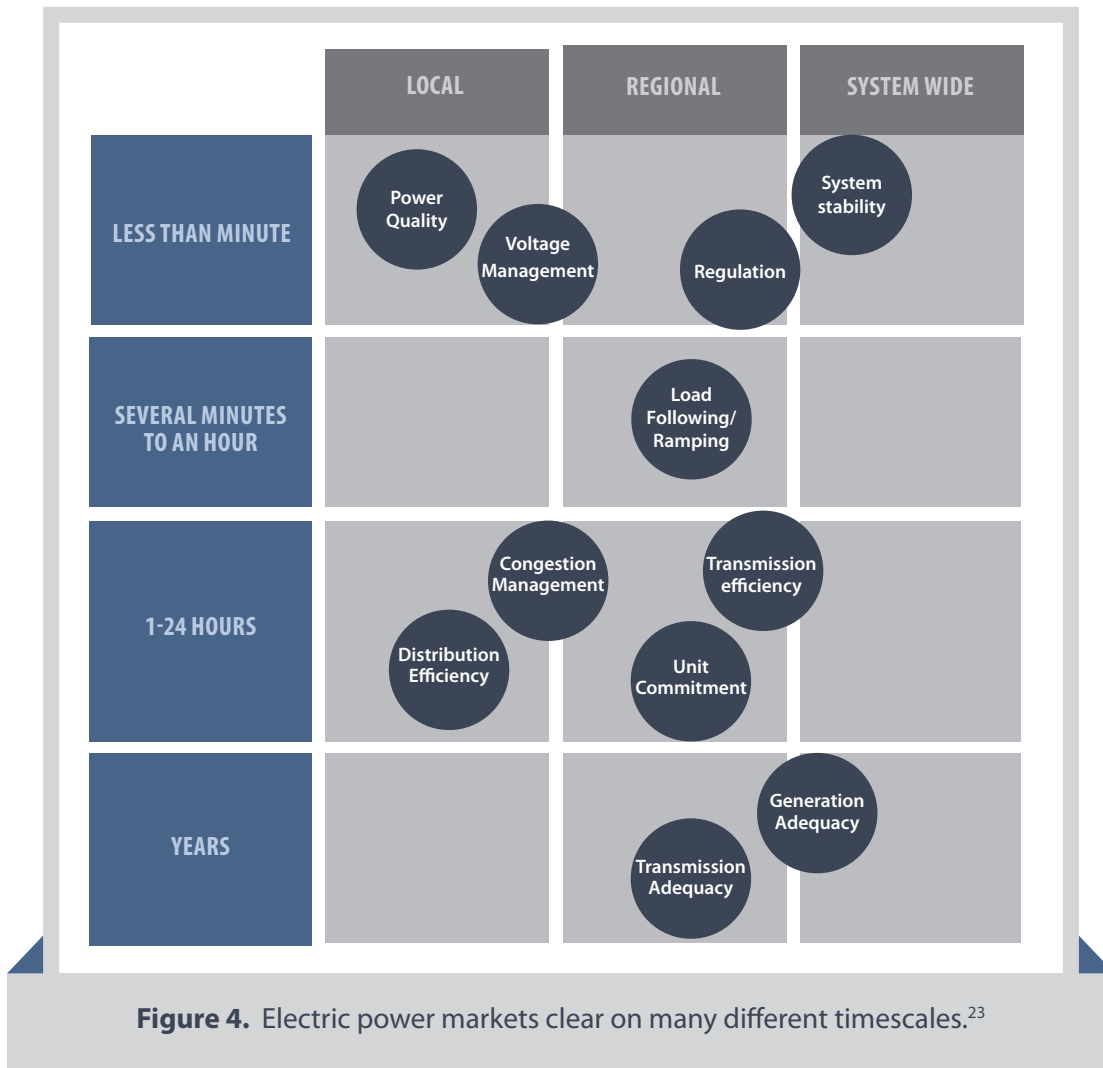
|  | LOCAL | REGIONAL | SYSTEM WIDE |
|---|---|---|---|
| LESS THAN MINUTE | Power Quality, Voltage Management | Regulation | System stability |
| SEVERAL MINUTES TO AN HOUR |  | Load Following/ Ramping |  |
| 1-24 HOURS | Distribution Efficiency, Congestion Management | Unit Commitment, Transmission efficiency |  |
| YEARS |  | Transmission Adequacy, Generation Adequacy |  |

**Figure 4.** Electric power markets clear on many different timescales.$^{23}$